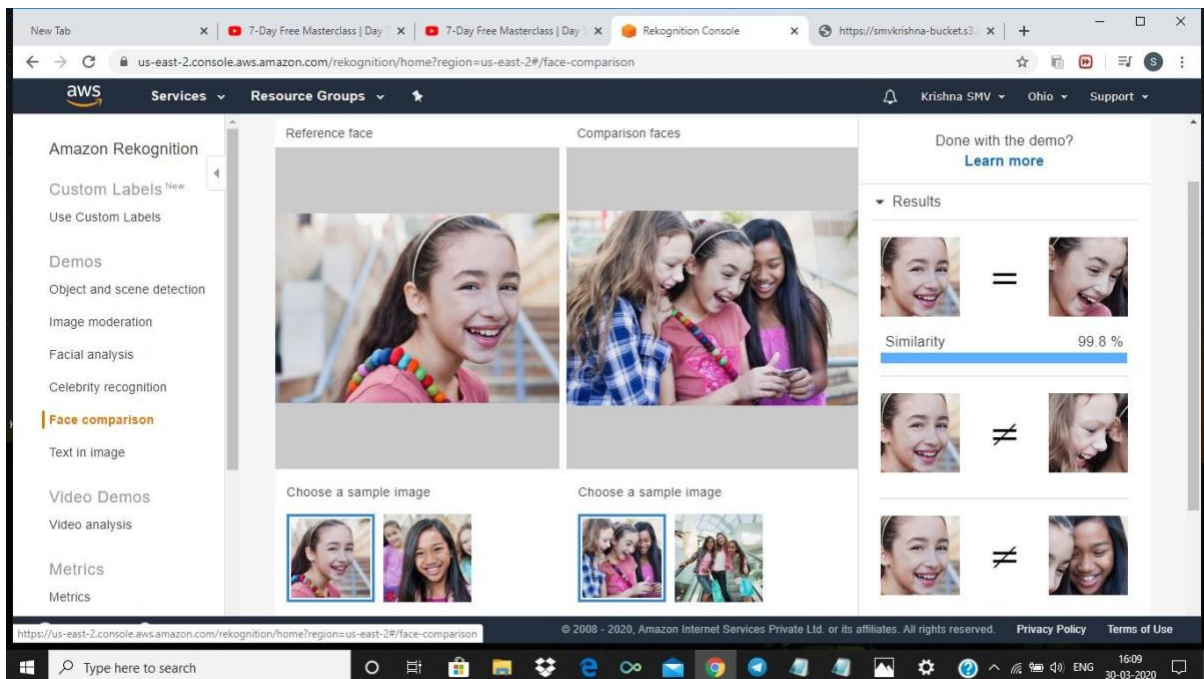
New Tab
7-Day Free Masterclass | Day
7-Day Free Masterclass | Day
Rekognition Console
https://smvkrishna-bucket.s3
us-east-2.console.aws.amazon.com/rekognition/home?region=us-east-2#/face-comparison

aws Services Resource Groups
Krishna SMV Ohio Support

Amazon Rekognition
Custom Labels New
Use Custom Labels
Demos
Object and scene detection
Image moderation
Facial analysis
Celebrity recognition
Face comparison
Text in image
Video Demos
Video analysis
Metrics
Metrics

Reference face
Comparison faces
Choose a sample image
Choose a sample image

Done with the demo?
Learn more
Results
=
Similarity 99.8 %
≠
≠

https://us-east-2.console.aws.amazon.com/rekognition/home?region=us-east-2#/face-comparison
© 2008 - 2020, Amazon Internet Services Private Ltd. or its affiliates. All rights reserved. Privacy Policy Terms of Use

Type here to search
ENG 16:09 30-03-2020